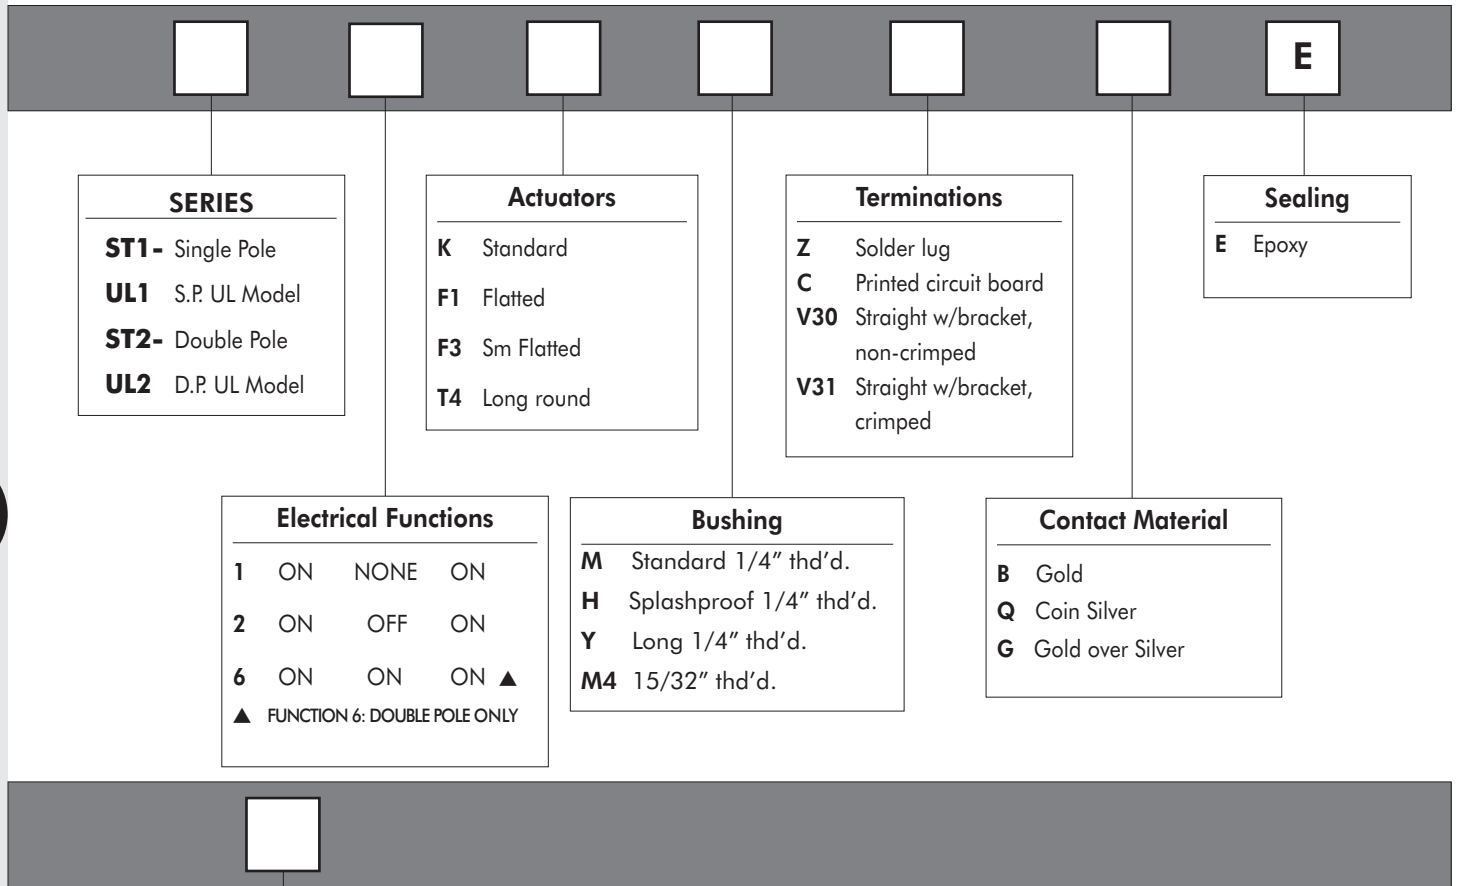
E

SERIES

**ST1-** Single Pole
**UL1** S.P. UL Model
**ST2-** Double Pole
**UL2** D.P. UL Model

Actuators

**K** Standard
**F1** Flatted
**F3** Sm Flatted
**T4** Long round

Terminations

**Z** Solder lug
**C** Printed circuit board
**V30** Straight w/bracket, non-crimped
**V31** Straight w/bracket, crimped

Sealing

**E** Epoxy

Electrical Functions

| | | | |
|---|---|---|---|
| 1 | ON | NONE | ON |
| 2 | ON | OFF | ON |
| 6 | ON | ON | ON ▲ |

▲ FUNCTION 6: DOUBLE POLE ONLY

Bushing

**M** Standard 1/4" thd'd.
**H** Splashproof 1/4" thd'd.
**Y** Long 1/4" thd'd.
**M4** 15/32" thd'd.

Contact Material

**B** Gold
**Q** Coin Silver
**G** Gold over Silver